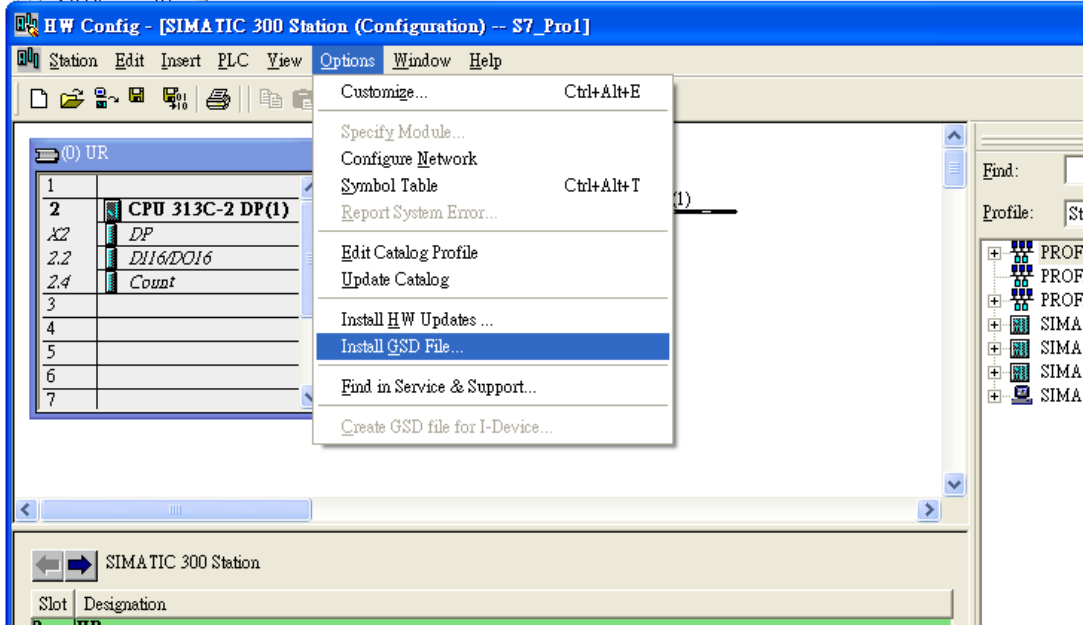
HW Config - [SIMATIC 300 Station (Configuration) -- S7_Pro1]

Station Edit Insert PLC View Options Window Help

Customize... Ctrl+Alt+E
Specify Module...
Configure Network
Symbol Table Ctrl+Alt+T
Report System Error...
Edit Catalog Profile
Update Catalog
Install HW Updates ...
Install GSD File...
Find in Service & Support...
Create GSD file for I-Device...

(0) UR

| | |
|---|---|
| 1 | |
| 2 | CPU 313C-2 DP(1) |
| X2 | DP |
| 2.2 | DI16/DO16 |
| 2.4 | Count |
| 3 | |
| 4 | |
| 5 | |
| 6 | |
| 7 | |

(1)

Find:
Profile: St

PROF
PROF
PROF
SIMA
SIMA
SIMA
SIMA

SIMATIC 300 Station

Slot Designation